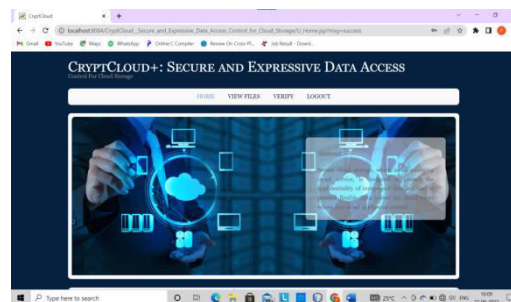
CryptCloud
localhost:8084/CryptCloud_Secure_and_Expressive_Data_Access_Control_for_Cloud_Storage/U_Home.jsp?msg=success
Gmail YouTube Maps WhatsApp Online C Compiler Review On Cross Pl... Job Result - Downl...

CryptCloud+: Secure and Expressive Data Access
Control For Cloud Storage

HOME VIEW FILES VERIFY LOGOUT

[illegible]

Type here to search
25°C ENG